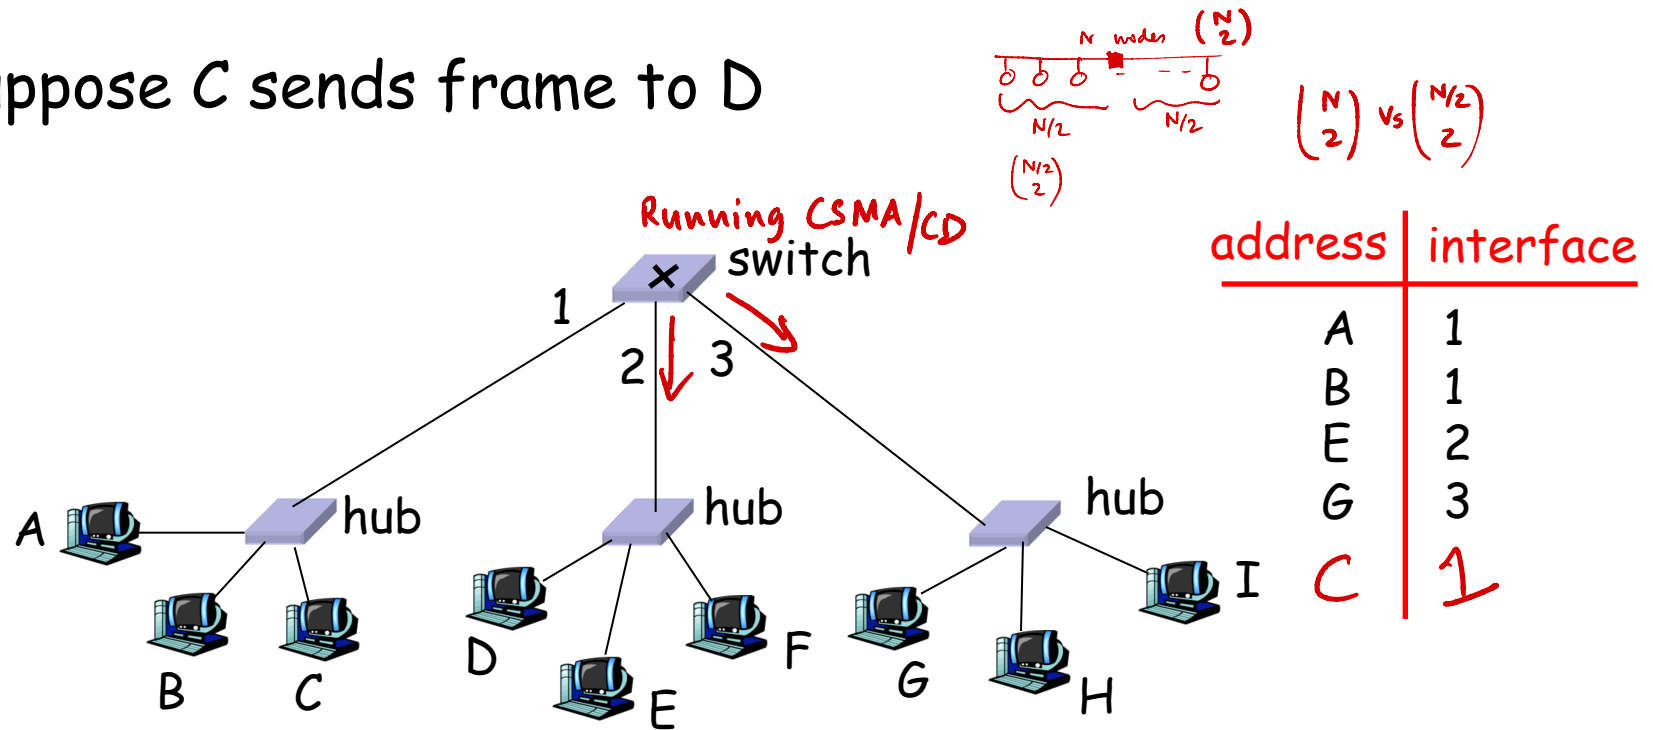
ppose C sends frame to D

N nodes $\binom{N}{2}$

N/2 N/2

$\binom{N/2}{2}$

$\binom{N}{2}$ vs $\binom{N/2}{2}$

Running CSMA/CD

switch

1

2

3

| address | interface |
|---|---|
| A | 1 |
| B | 1 |
| E | 2 |
| G | 3 |
| C | 1 |

A

hub

hub

hub

I

B

C

D

E

F

G

H